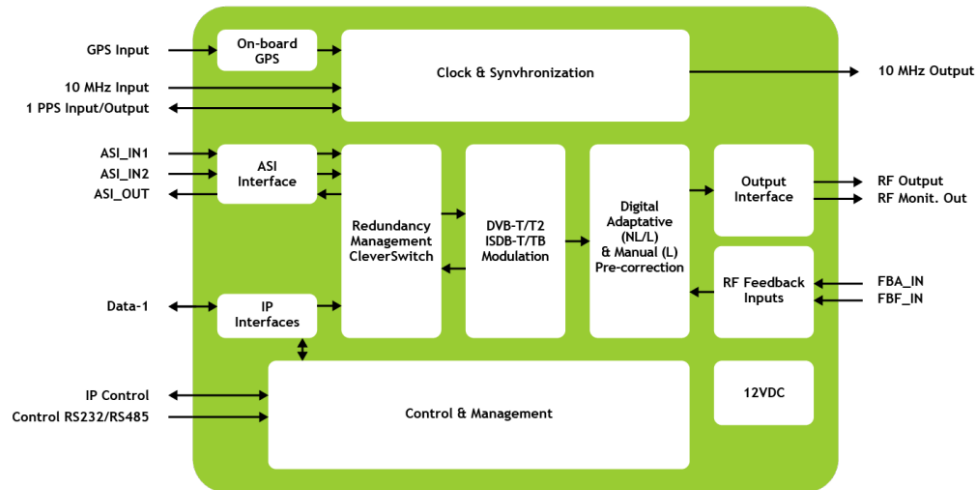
GPS Input
10 MHz Input
1 PPS Input/Output

On-board GPS

Clock & Synvhronization

10 MHz Output

ASI_IN1
ASI_IN2
ASI_OUT

ASI Interface

Redundancy Management CleverSwitch

DVB-T/T2 ISDB-T/TB Modulation

Digital Adaptative (NL/L) & Manual (L) Pre-correction

Output Interface

RF Output
RF Monit. Out

RF Feedback Inputs

FBA_IN
FBF_IN

Data-1

IP Interfaces

IP Control
Control RS232/RS485

Control & Management

12VDC